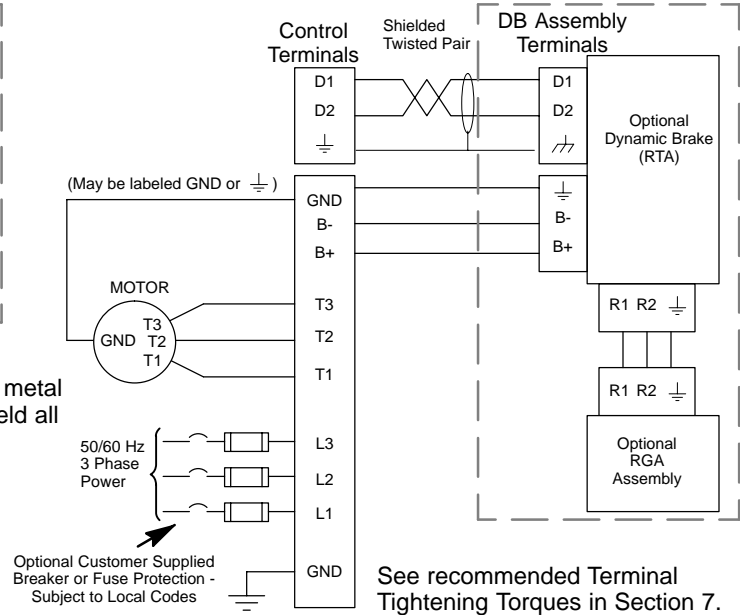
Control Terminals

Shielded Twisted Pair

DB Assembly Terminals

D1
D2
$\perp$

D1
D2

Optional Dynamic Brake (RTA)

(May be labeled GND or $\perp$ )

GND
B-
B+

$\perp$
B-
B+

MOTOR

T3
T2
T1

GND T3 T2 T1

R1 R2 $\perp$

R1 R2 $\perp$

metal
eld all

50/60 Hz 3 Phase Power

L3
L2
L1

Optional RGA Assembly

Optional Customer Supplied Breaker or Fuse Protection - Subject to Local Codes

GND

See recommended Terminal Tightening Torques in Section 7.